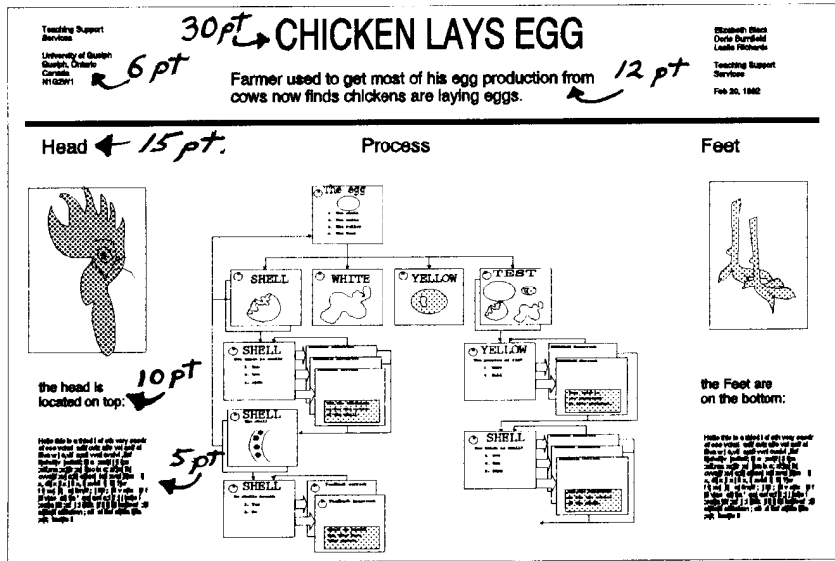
Teaching Support Services

University of Guelph
Guelph, Ontario
Canada
N1G2W1

6 pt

30pt → CHICKEN LAYS EGG

Farmer used to get most of his egg production from cows now finds chickens are laying eggs.

12 pt

Elizabeth Black
Doris Burnfield
Leslie Richards

Teaching Support Services

Feb 20, 1992

Head ← 15 pt.

Process

Feet

The egg

SHELL

WHITE

YELLOW

TEST

SHELL

YELLOW

SHELL

SHELL

SHELL

the head is located on top:

10 pt

5 pt

the Feet are on the bottom:

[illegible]

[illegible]